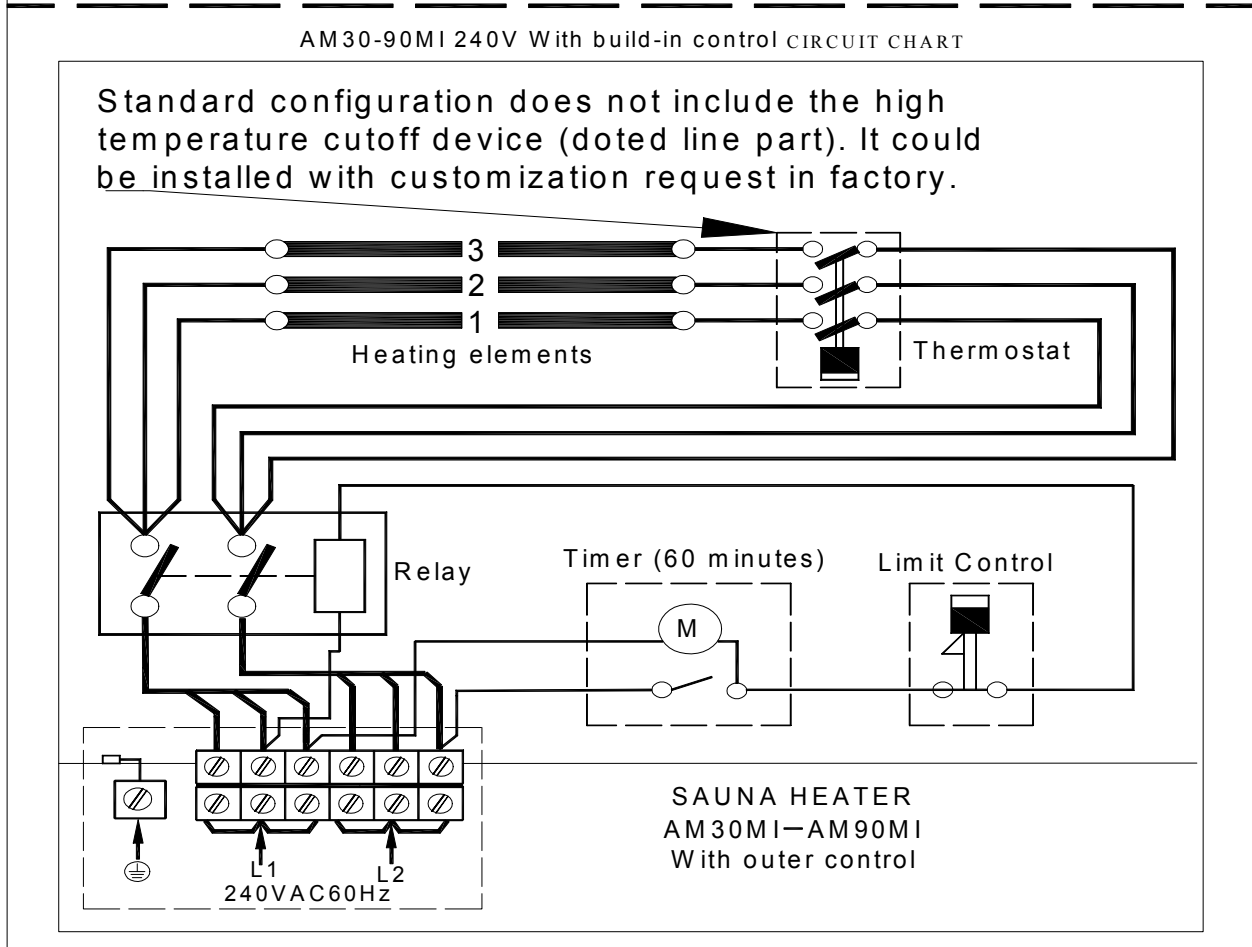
AM30-90MI 240V With build-in control CIRCUIT CHART

Standard configuration does not include the high temperature cutoff device (doted line part). It could be installed with customization request in factory.

3

2

1

Heating elements

Thermostat

Relay

Timer (60 minutes)

Limit Control

M

L1

L2

240VAC60Hz

SAUNA HEATER
AM30MI—AM90MI
With outer control